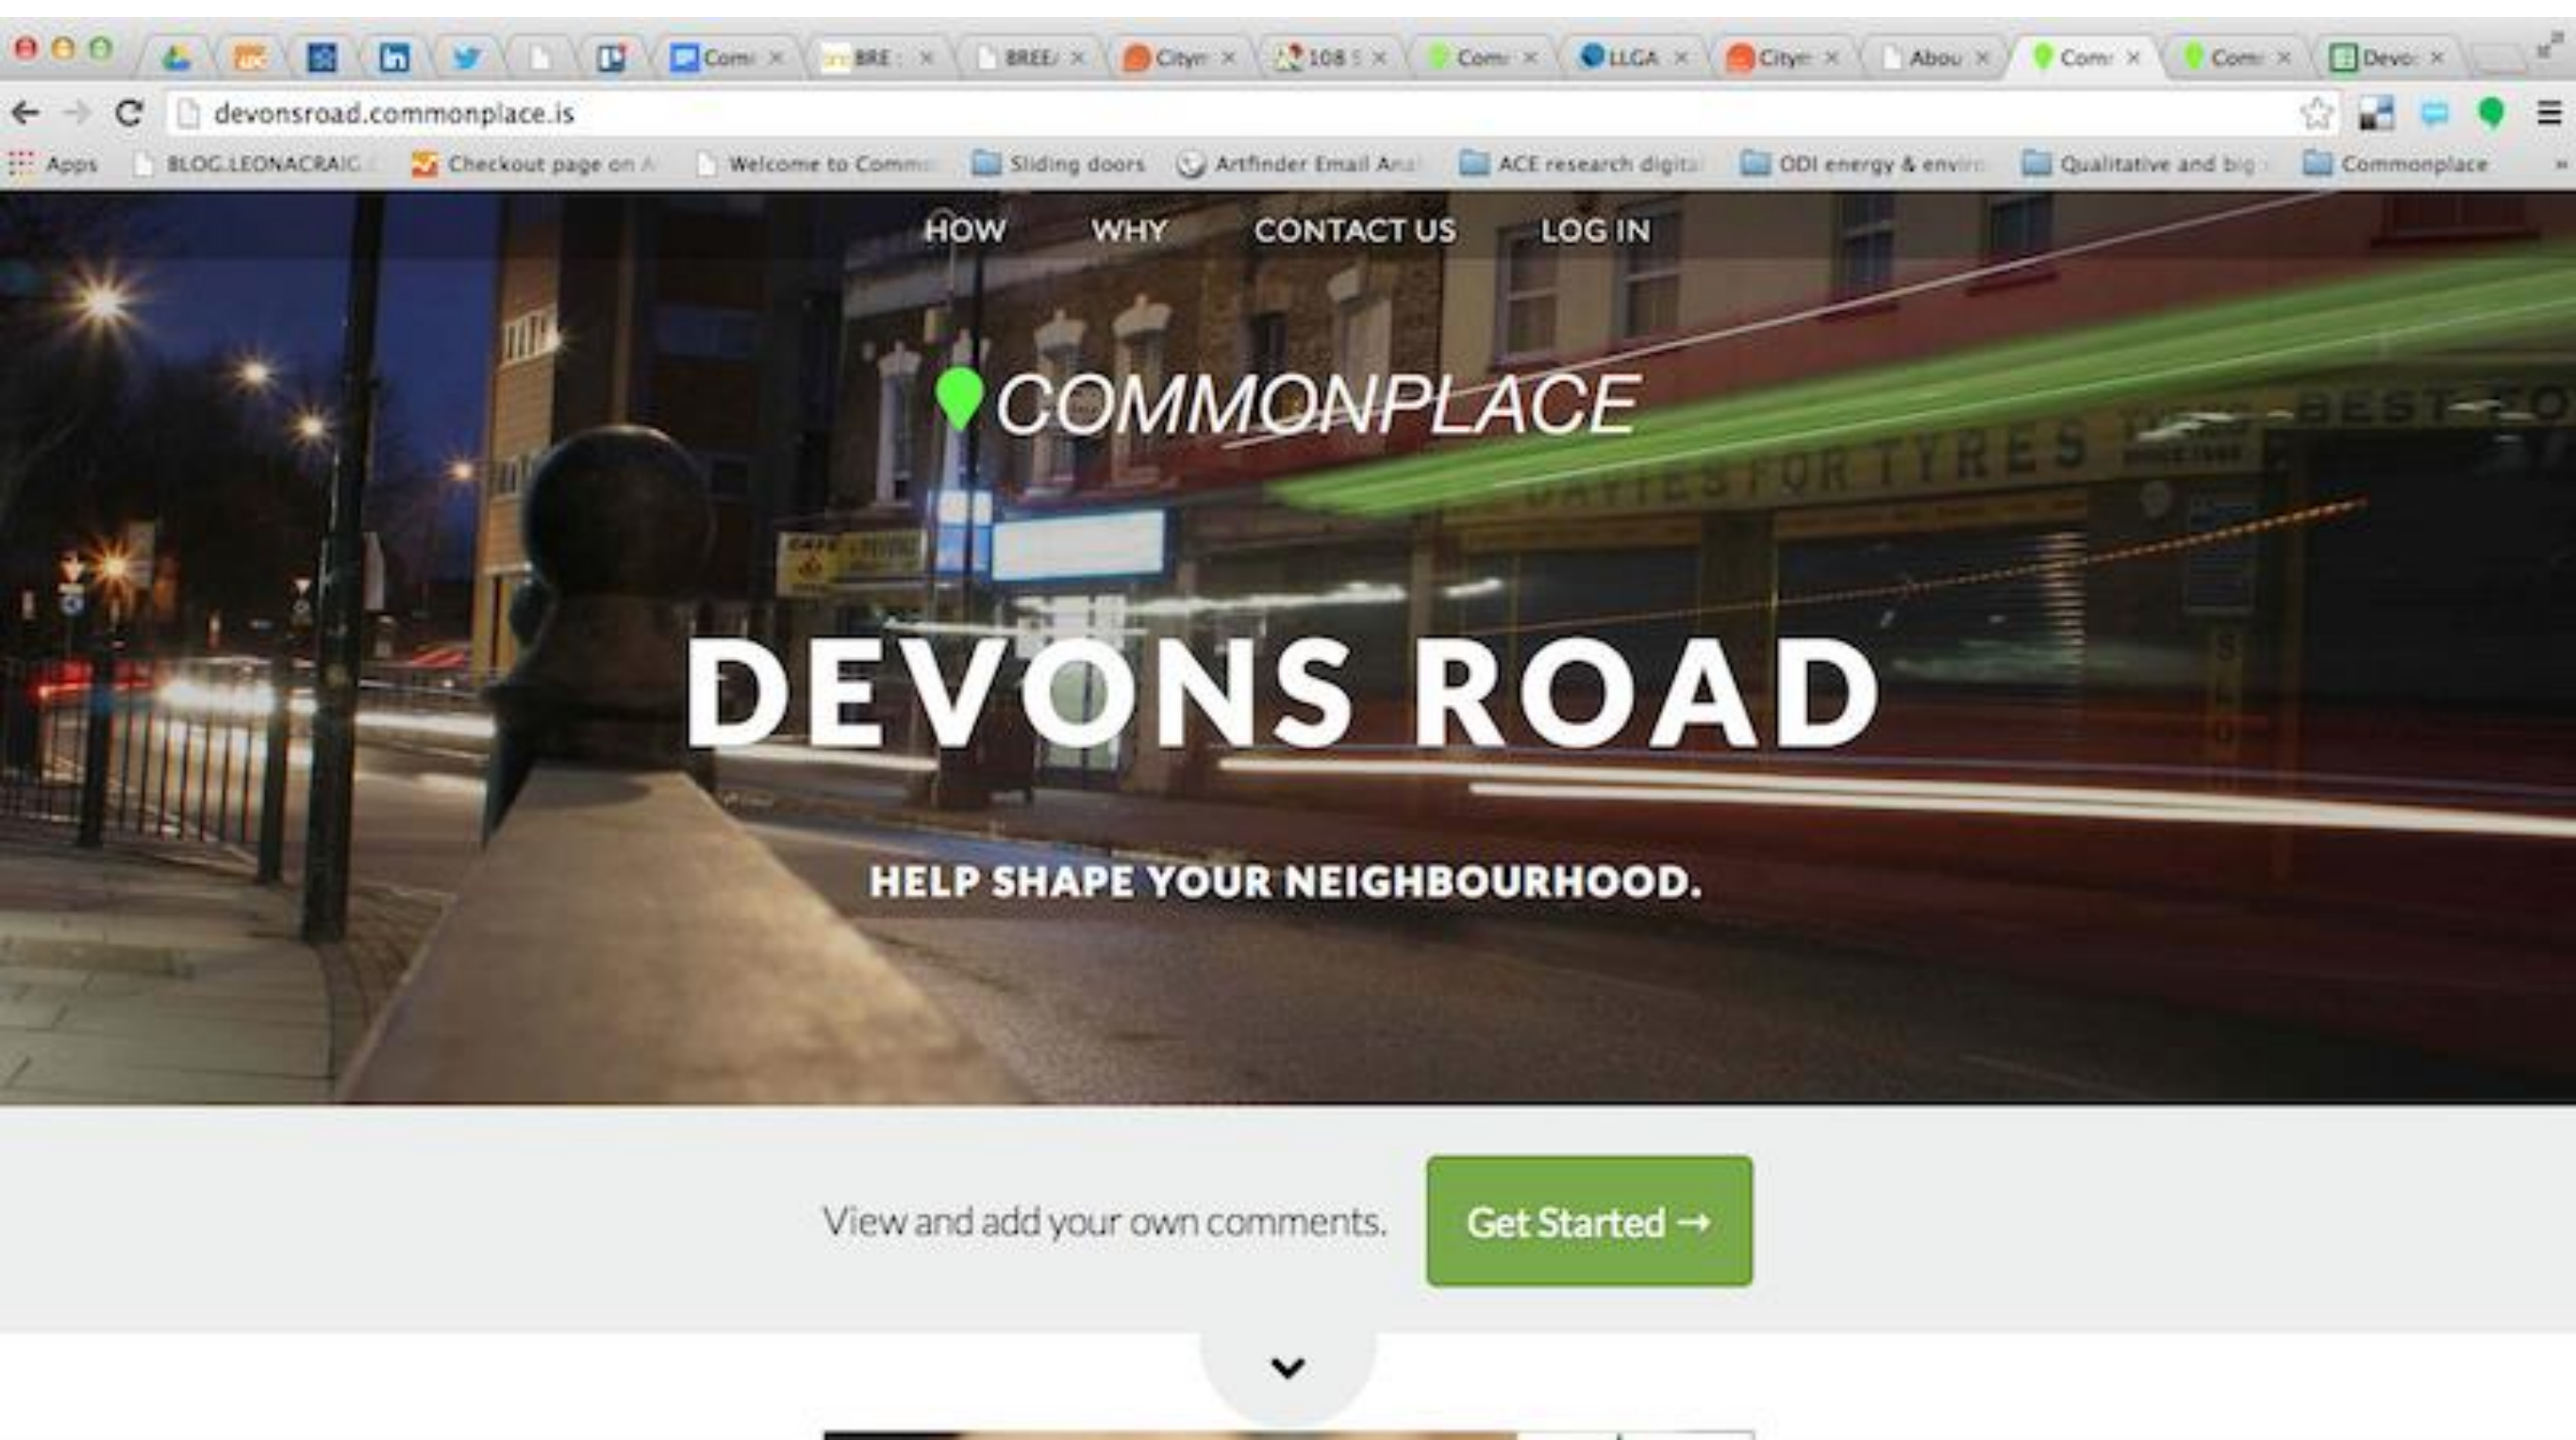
Comm × | BRE × | BREE × | Citym × | 108 × | Comm × | LLGA × | Citym × | Abou × | Comm × | Comm × | Devo ×

devonsroad.commonplace.is

Apps | BLOG.LEONACRAIG | Checkout page on A | Welcome to Comm | Sliding doors | Artfinder Email Ana | ACE research digita | ODI energy & envir | Qualitative and big | Commonplace

HOW WHY CONTACT US LOG IN

COMMONPLACE

DAVIES FOR TYRES

DEVONS ROAD

HELP SHAPE YOUR NEIGHBOURHOOD.

View and add your own comments.

Get Started →